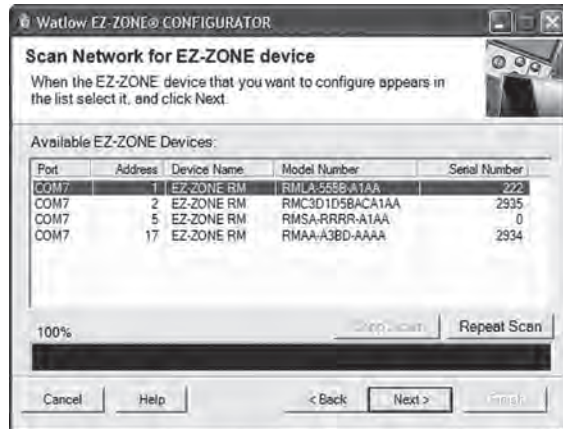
Watlow EZ-ZONE® CONFIGURATOR

Scan Network for EZ-ZONE device

When the EZ-ZONE device that you want to configure appears in the list select it, and click Next.

Available EZ-ZONE Devices:

| Port | Address | Device Name | Model Number | Serial Number |
|---|---|---|---|---|
| COM7 | 1 | EZ-ZONE RM | RMLA-555B-A1AA | 222 |
| COM7 | 2 | EZ-ZONE RM | RMC3D1D5BACA1AA | 2935 |
| COM7 | 5 | EZ-ZONE RM | RMSA-RRRR-A1AA | 0 |
| COM7 | 17 | EZ-ZONE RM | RMAA-A3BD-AAAA | 2934 |

100%

Stop Scan

Repeat Scan

Cancel

Help

< Back

Next >

Finish